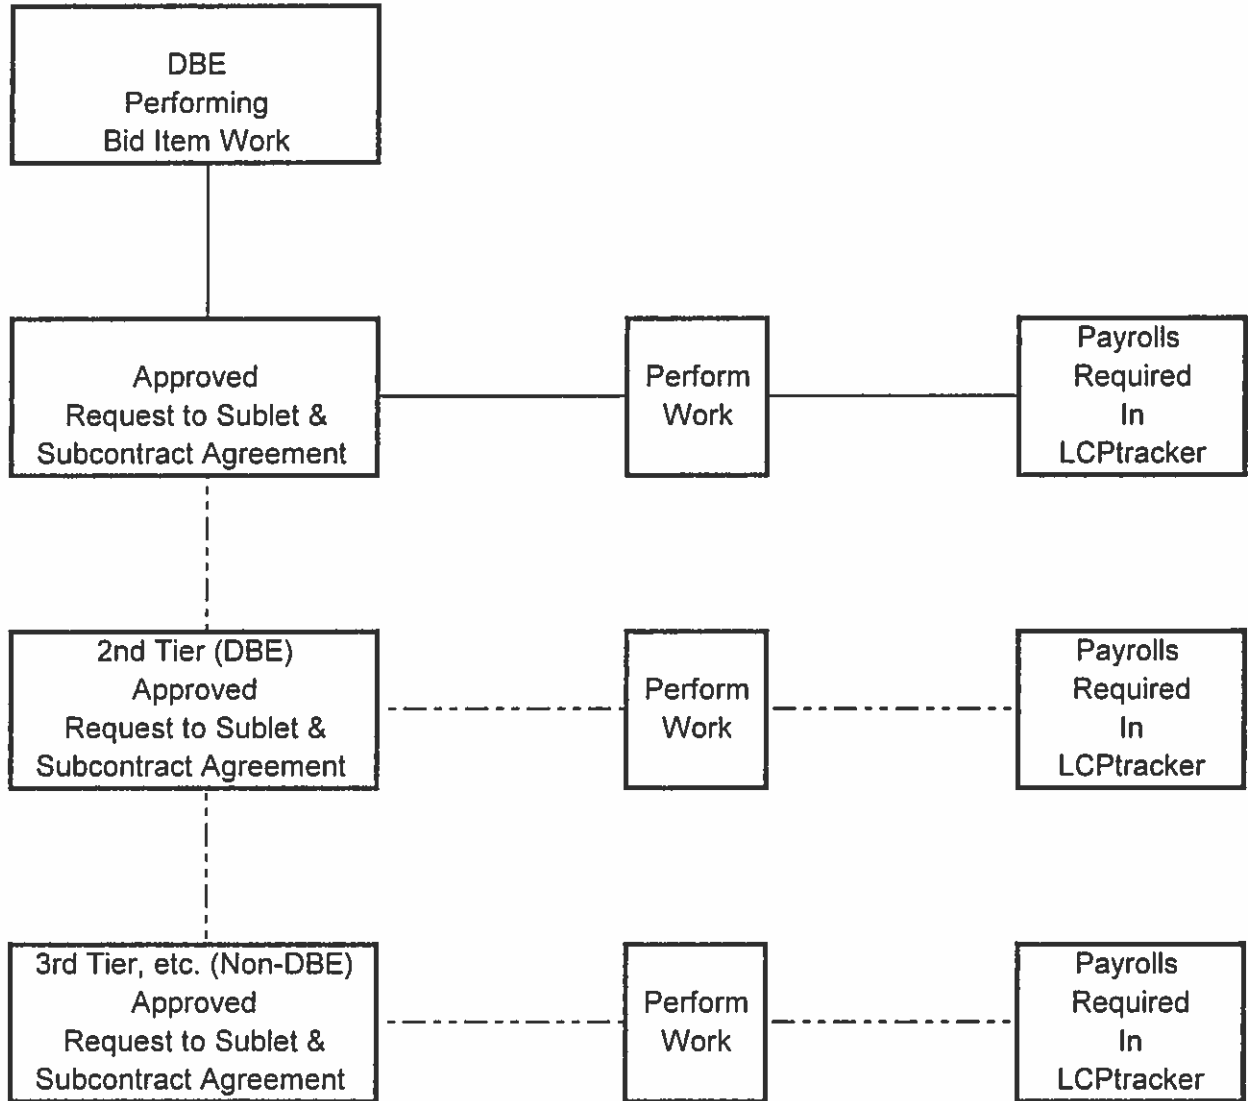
DBE
Performing
Bid Item Work

Approved
Request to Sublet &
Subcontract Agreement

Perform
Work

Payrolls
Required
In
LCPtracker

2nd Tier (DBE)
Approved
Request to Sublet &
Subcontract Agreement

Perform
Work

Payrolls
Required
In
LCPtracker

3rd Tier, etc. (Non-DBE)
Approved
Request to Sublet &
Subcontract Agreement

Perform
Work

Payrolls
Required
In
LCPtracker